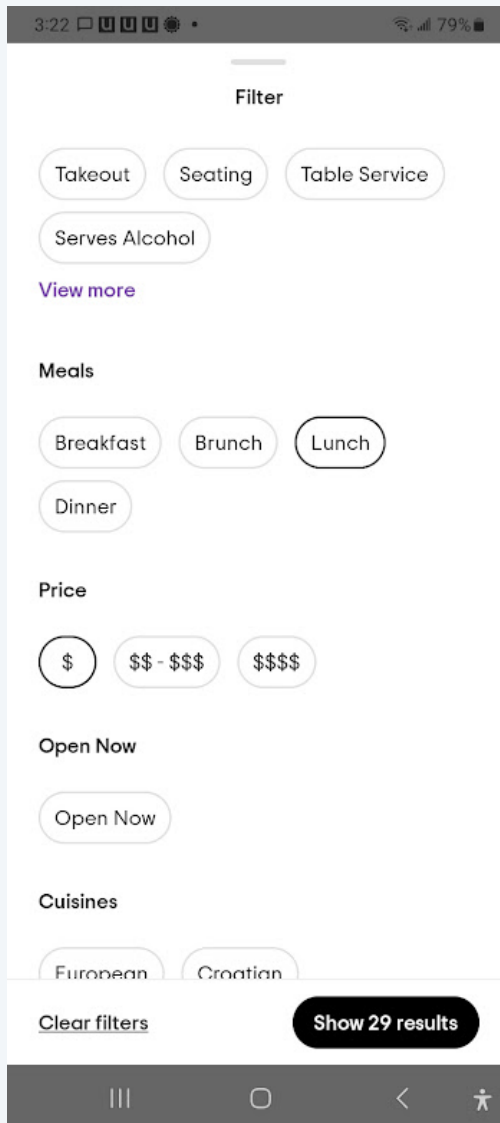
3:22 79%

Filter

Takeout
Seating
Table Service
Serves Alcohol

View more

Meals

Breakfast
Brunch
Lunch
Dinner

Price

$
$$ - $$$
$$$$

Open Now

Open Now

Cuisines

European
Croatian

Clear filters
Show 29 results